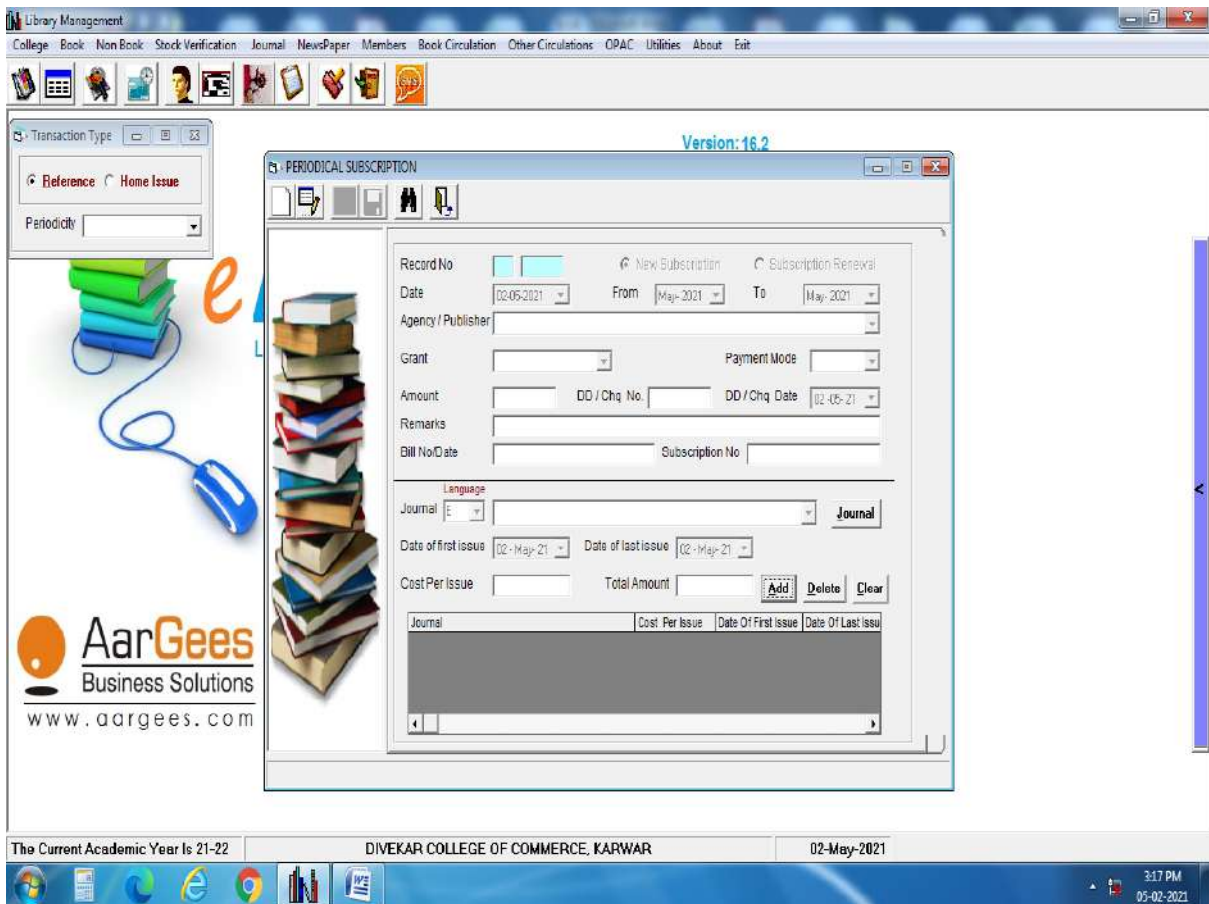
Library Management

College Book Non Book Stock Verification Journal NewsPaper Members Book Circulation Other Circulations OPAC Utilities About Exit

Transaction Type

Reference Home Issue

Periodicity

Version: 16.2

PERIODICAL SUBSCRIPTION

Record No

New Subscription

Subscription Renewal

Date 02-05-2021 From May- 2021 To May- 2021

Agency / Publisher

Grant

Payment Mode

Amount

DD / Chq No.

DD / Chq Date 02-05-21

Remarks

Bill No/Date

Subscription No

Language

Journal E

Journal

Date of first issue 02-May-21

Date of last issue 02-May-21

Cost Per Issue

Total Amount

Add

Delete

Clear

| Journal | Cost Per Issue | Date Of First Issue | Date Of Last Issu |
|---|---|---|---|

AarGees

Business Solutions

www.aargees.com

The Current Academic Year Is 21-22

DIVEKAR COLLEGE OF COMMERCE, KARWAR

02-May-2021

3:17 PM

05-02-2021